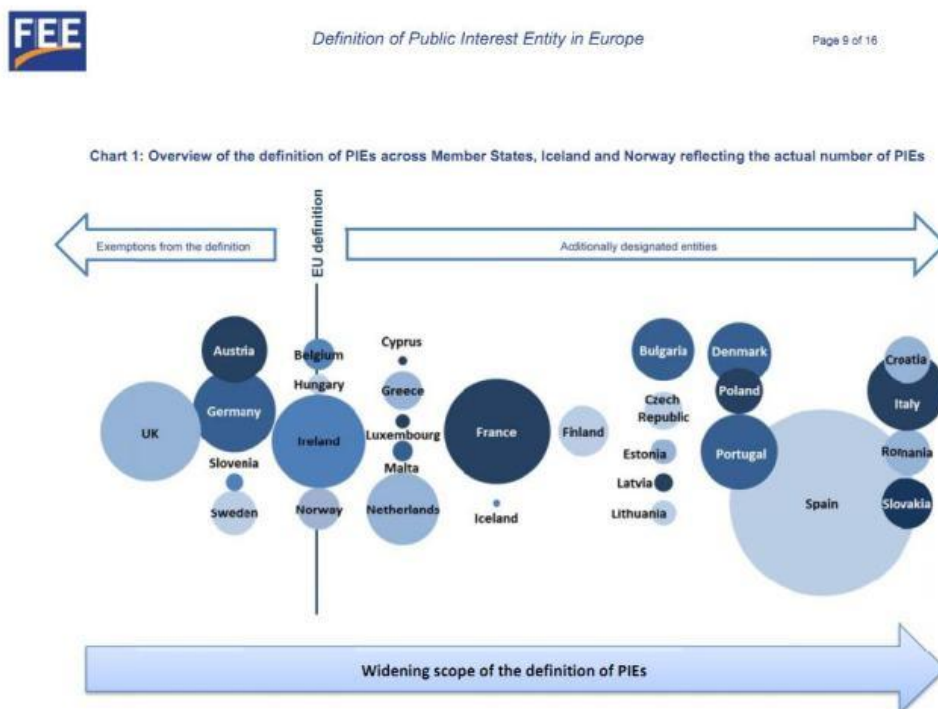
FEE

Definition of Public Interest Entity in Europe

Page 9 of 16

Chart 1: Overview of the definition of PIEs across Member States, Iceland and Norway reflecting the actual number of PIEs

EU definition

Exemptions from the definition

Additionally designated entities

Austria
Germany
UK
Slovenia
Sweden
Belgium
Hungary
Ireland
Norway
Cyprus
Greece
Luxembourg
Malta
Netherlands
France
Iceland
Finland
Bulgaria
Czech Republic
Estonia
Latvia
Lithuania
Denmark
Poland
Portugal
Spain
Croatia
Italy
Romania
Slovakia

Widening scope of the definition of PIEs